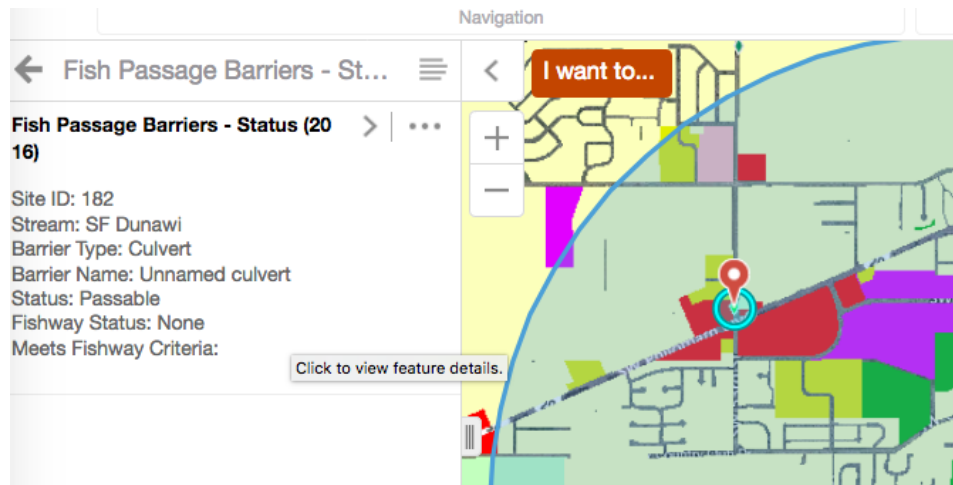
Navigation

Fish Passage Barriers - St...

I want to...

Fish Passage Barriers - Status (2016)

Site ID: 182
Stream: SF Dunawi
Barrier Type: Culvert
Barrier Name: Unnamed culvert
Status: Passable
Fishway Status: None
Meets Fishway Criteria:

Click to view feature details.